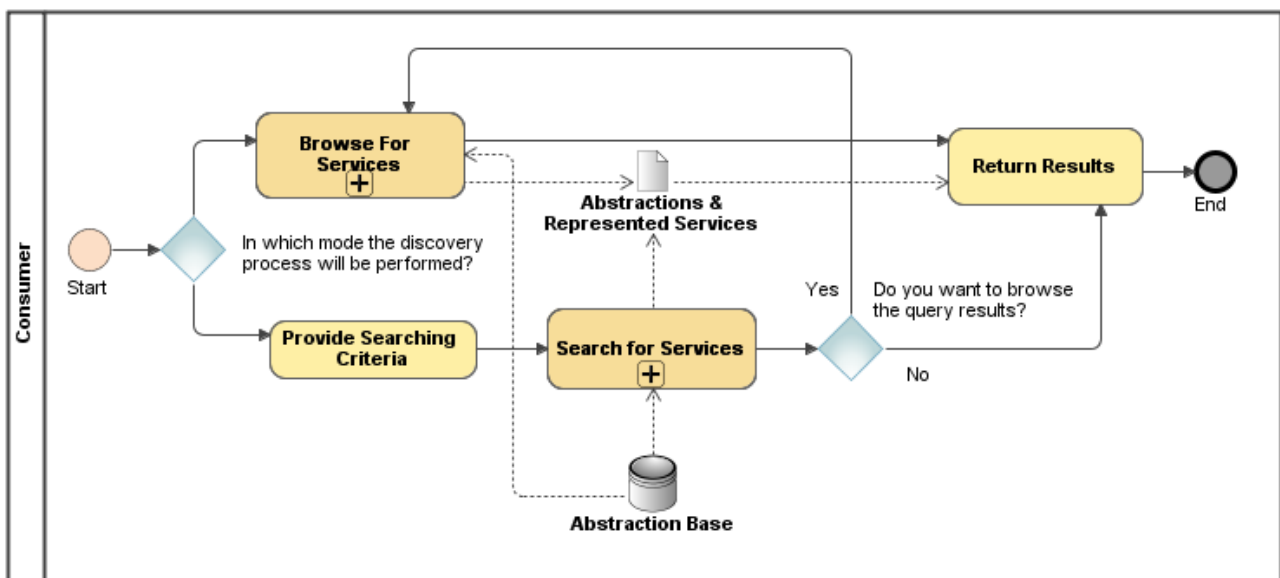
Consumer

Start

In which mode the discovery process will be performed?

Browse For Services

Provide Searching Criteria

Abstractions & Represented Services

Search for Services

Abstraction Base

Yes

Do you want to browse the query results?

No

Return Results

End